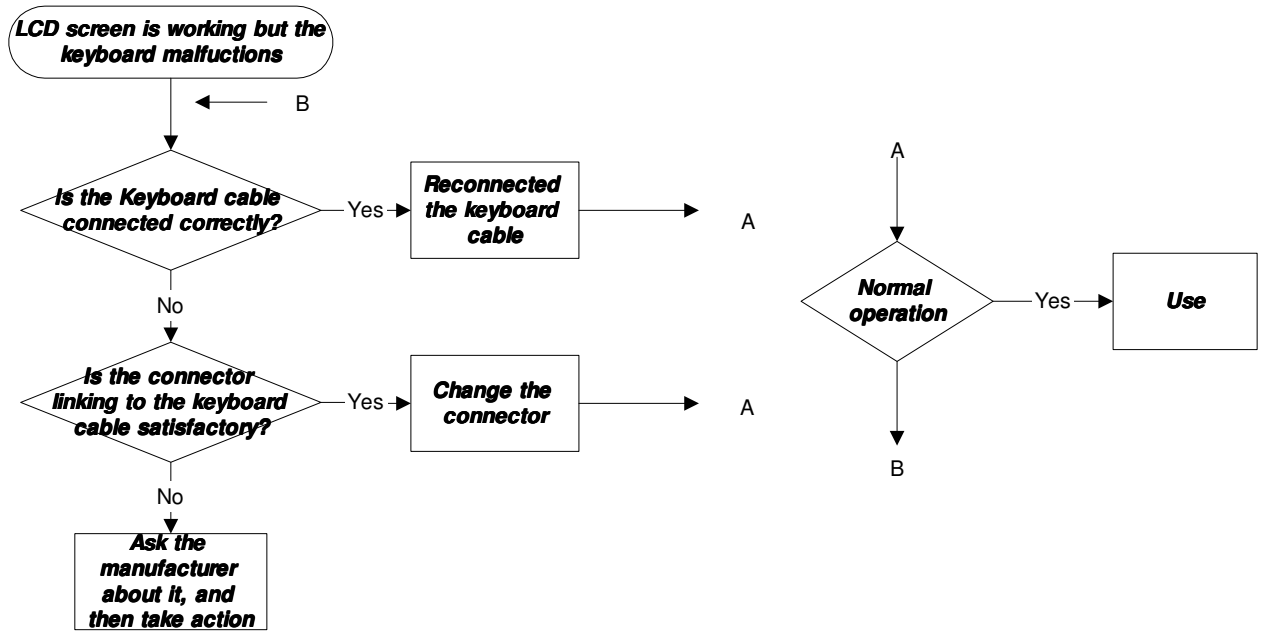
LCD screen is working but the keyboard malfuctions

B

Is the Keyboard cable connected correctly?

Yes

Reconnected the keyboard cable

A

No

Is the connector linking to the keyboard cable satisfactory?

Yes

Change the connector

A

No

Ask the manufacturer about it, and then take action

A

Normal operation

Yes

Use

B